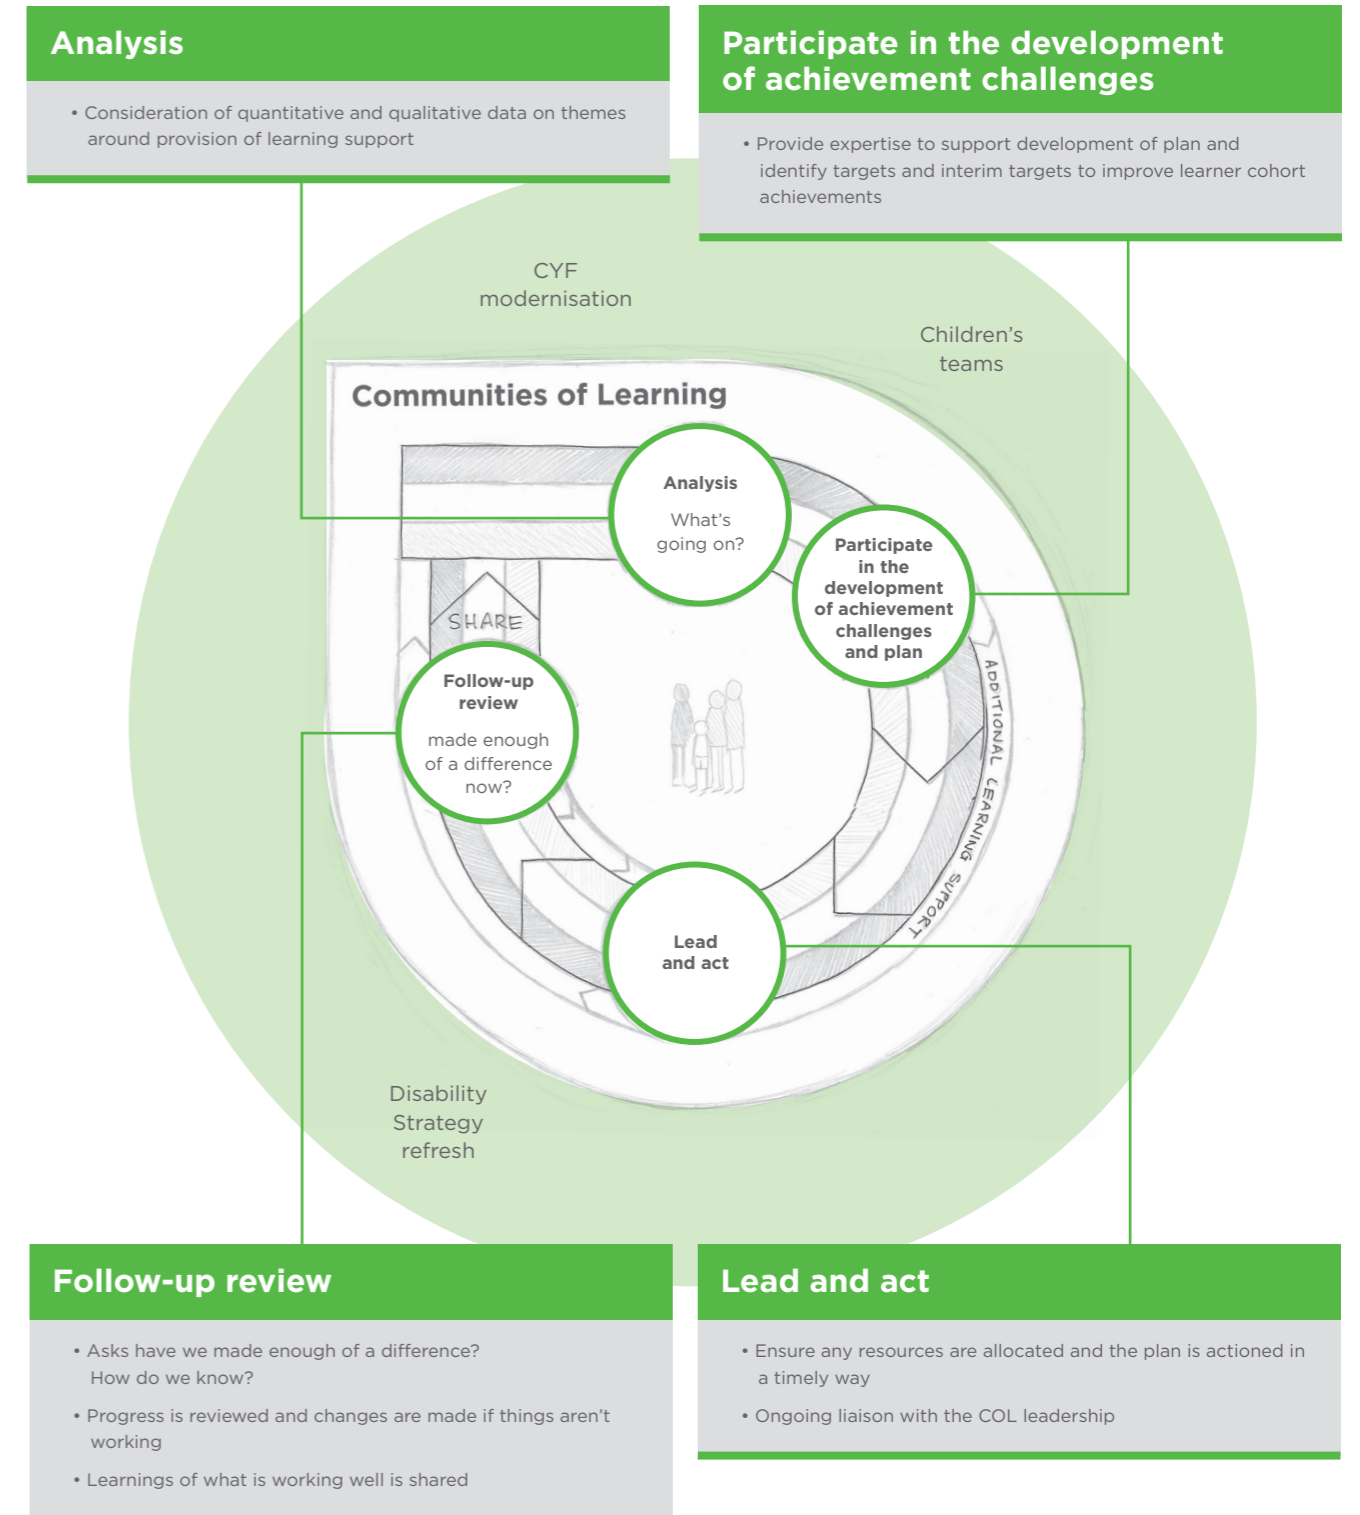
Analysis

• Consideration of quantitative and qualitative data on themes around provision of learning support

Participate in the development of achievement challenges

• Provide expertise to support development of plan and identify targets and interim targets to improve learner cohort achievements

CYF modernisation

Children's teams

Communities of Learning

Analysis

What's going on?

Participate in the development of achievement challenges and plan

SHARE

Follow-up review

made enough of a difference now?

ADDITIONAL LEARNING SUPPORT

Lead and act

Disability Strategy refresh

Follow-up review

• Asks have we made enough of a difference? How do we know?

• Progress is reviewed and changes are made if things aren't working

• Learnings of what is working well is shared

Lead and act

• Ensure any resources are allocated and the plan is actioned in a timely way

• Ongoing liaison with the COL leadership